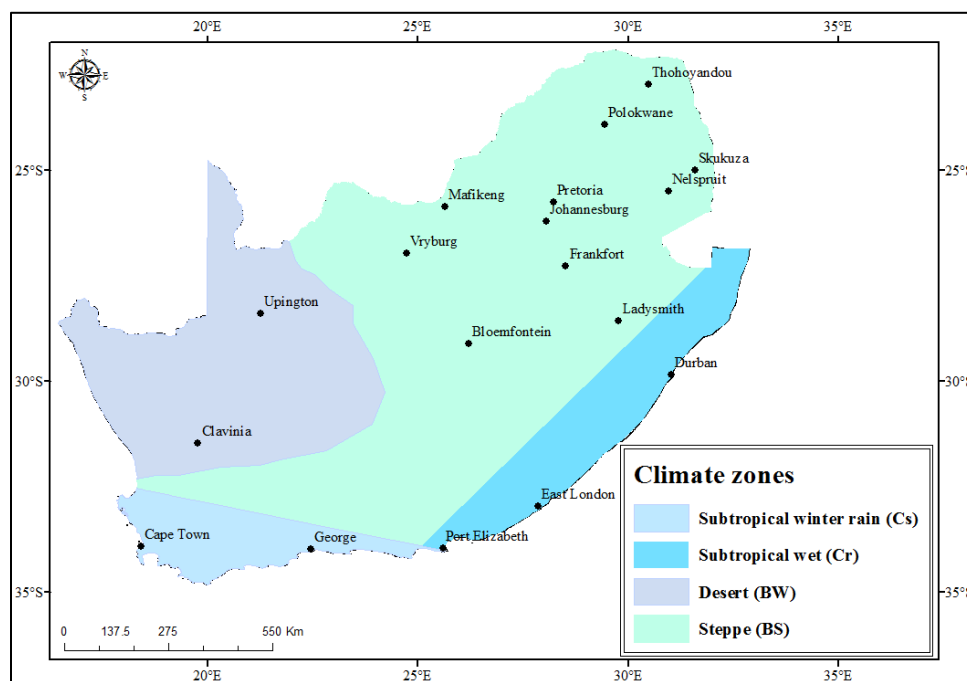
20°E 25°E 30°E 35°E

N
W E
S

25°S
30°S
35°S

25°S
30°S
35°S

Thohoyandou
Polokwane
Skukuza
Nelspruit
Mafikeng
Pretoria
Johannesburg
Vryburg
Frankfort
Upington
Ladysmith
Bloemfontein
Durban
Clavinia
East London
Cape Town
George
Port Elizabeth

0 137.5 275 550 Km

20°E 25°E 30°E 35°E

Climate zones
Subtropical winter rain (Cs)
Subtropical wet (Cr)
Desert (BW)
Steppe (BS)